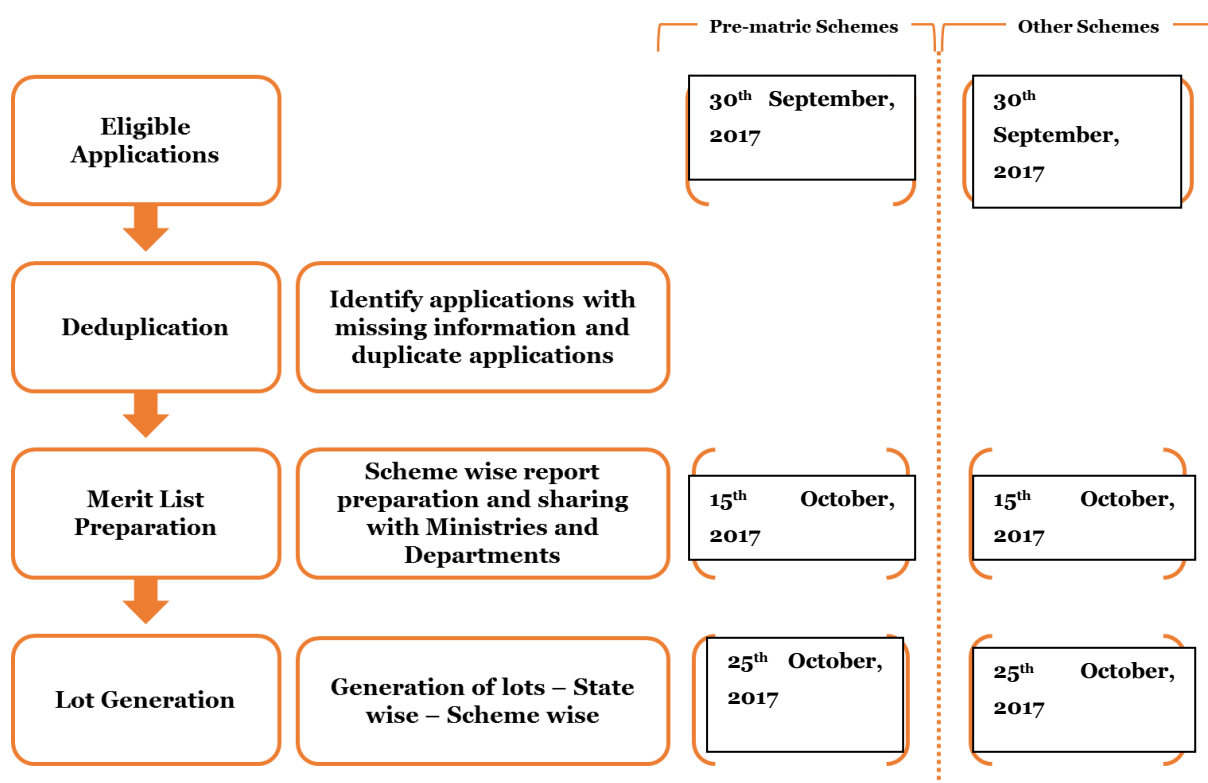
Pre-matric Schemes

Other Schemes

Eligible Applications

$30^{th}$ September, 2017

$30^{th}$ September, 2017

Deduplication

Identify applications with missing information and duplicate applications

Merit List Preparation

Scheme wise report preparation and sharing with Ministries and Departments

$15^{th}$ October, 2017

$15^{th}$ October, 2017

Lot Generation

Generation of lots – State wise – Scheme wise

$25^{th}$ October, 2017

$25^{th}$ October, 2017